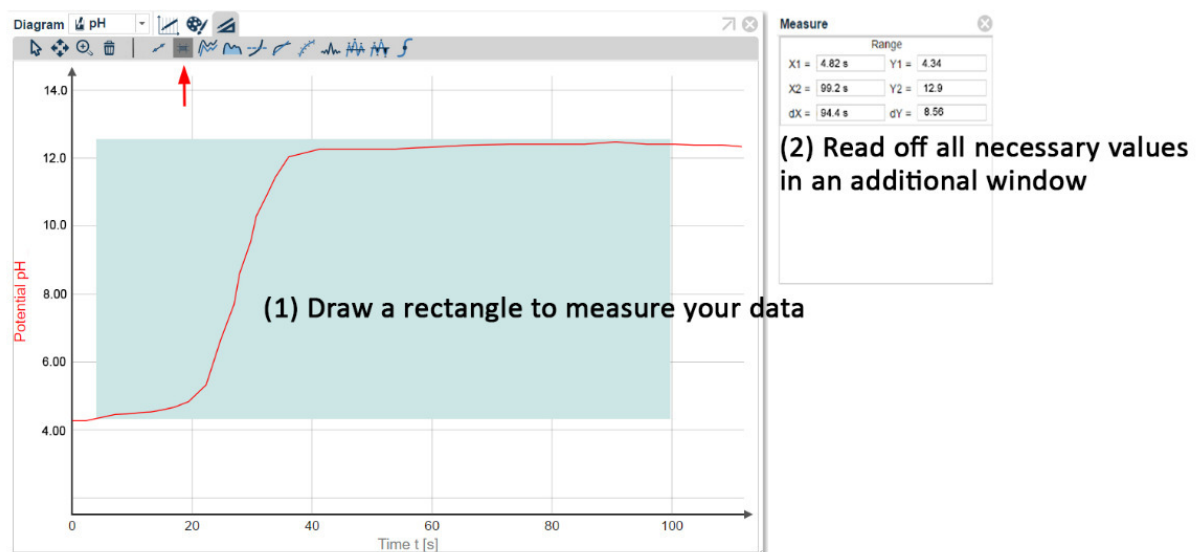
Diagram pH

14.0
12.0
10.0
8.00
6.00
4.00

Potential pH

0 20 40 60 80 100
Time t [s]

(1) Draw a rectangle to measure your data

Measure

Range

| X1 = | 4.82 s | Y1 = | 4.34 |
|---|---|---|---|
| X2 = | 99.2 s | Y2 = | 12.9 |
| dX = | 94.4 s | dY = | 8.56 |

(2) Read off all necessary values in an additional window